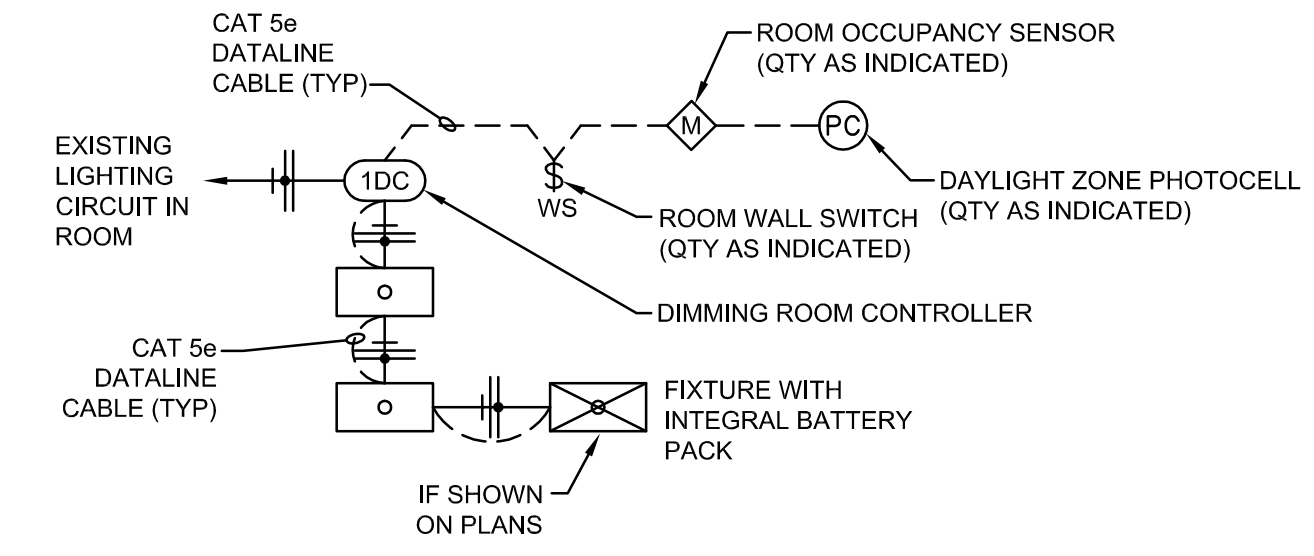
CAT 5e DATALINE CABLE (TYP)

ROOM OCCUPANCY SENSOR (QTY AS INDICATED)

M

PC

EXISTING LIGHTING CIRCUIT IN ROOM

1DC

$

WS

DAYLIGHT ZONE PHOTOCELL (QTY AS INDICATED)

ROOM WALL SWITCH (QTY AS INDICATED)

DIMMING ROOM CONTROLLER

CAT 5e DATALINE CABLE (TYP)

FIXTURE WITH INTEGRAL BATTERY PACK

IF SHOWN ON PLANS